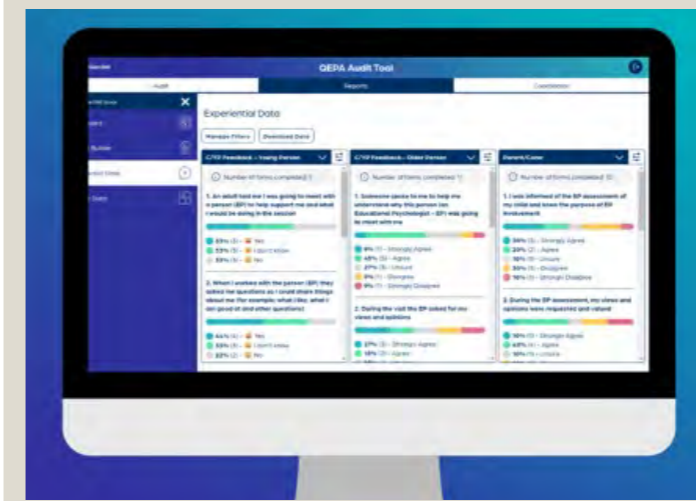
QEPA Audit Tool

Audit

Reports

Experiential Data

Manage Filters

Download Data

C/YP Feedback – Young Person

Number of forms completed: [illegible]

1. An adult told me I was going to meet with a person (EP) to help support me and what I would be doing in the session

33% (3) – Yes

33% (3) – I don't know

33% (3) – No

2. When I worked with the person (EP) they asked me questions so I could share things about me (for example: what I like, what I am good at and other questions)

44% (4) – Yes

33% (3) – I don't know

22% (2) – No

C/YP Feedback – Older Person

Number of forms completed: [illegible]

1. Someone spoke to me to help me understand why this person (an Educational Psychologist – EP) was going to meet with me

9% (1) – Strongly Agree

45% (5) – Agree

27% (3) – Unsure

9% (1) – Disagree

9% (1) – Strongly Disagree

2. During the visit the EP asked for my views and opinions

27% (3) – Strongly Agree

18% (2) – Agree

Parent/Carer

Number of forms completed: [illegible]

1. I was informed of the EP assessment of my child and knew the purpose of EP involvement

30% (3) – Strongly Agree

20% (2) – Agree

10% (1) – Unsure

30% (3) – Disagree

10% (1) – Strongly Disagree

2. During the EP assessment, my views and opinions were requested and valued

10% (1) – Strongly Agree

40% (4) – Agree

10% (1) – Unsure